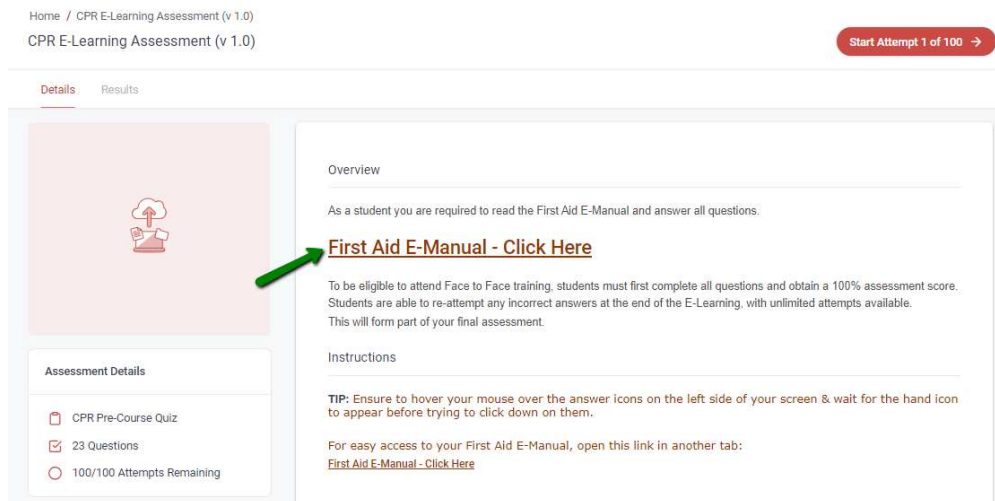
Home / CPR E-Learning Assessment (v 1.0)

CPR E-Learning Assessment (v 1.0)

Start Attempt 1 of 100 →

Details Results

Assessment Details

CPR Pre-Course Quiz

23 Questions

100/100 Attempts Remaining

Overview

As a student you are required to read the First Aid E-Manual and answer all questions.

First Aid E-Manual - Click Here

To be eligible to attend Face to Face training, students must first complete all questions and obtain a 100% assessment score. Students are able to re-attempt any incorrect answers at the end of the E-Learning, with unlimited attempts available. This will form part of your final assessment.

Instructions

TIP: Ensure to hover your mouse over the answer icons on the left side of your screen & wait for the hand icon to appear before trying to click down on them.

For easy access to your First Aid E-Manual, open this link in another tab:
First Aid E-Manual - Click Here